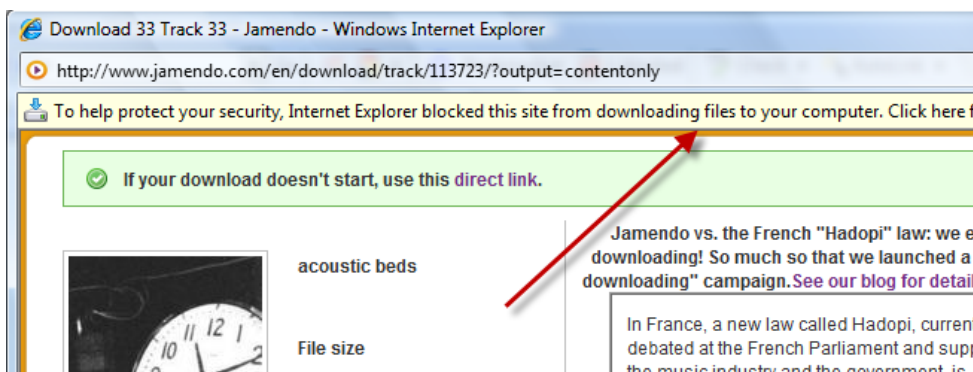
Download 33 Track 33 - Jamendo - Windows Internet Explorer

http://www.jamendo.com/en/download/track/113723/?output=contentonly

To help protect your security, Internet Explorer blocked this site from downloading files to your computer. Click here f

If your download doesn't start, use this direct link.

acoustic beds

File size

Jamendo vs. the French "Hadopi" law: we e downloading! So much so that we launched a downloading" campaign. See our blog for detail

In France, a new law called Hadopi, current debated at the French Parliament and supp the music industry and the government, is

12
10
2